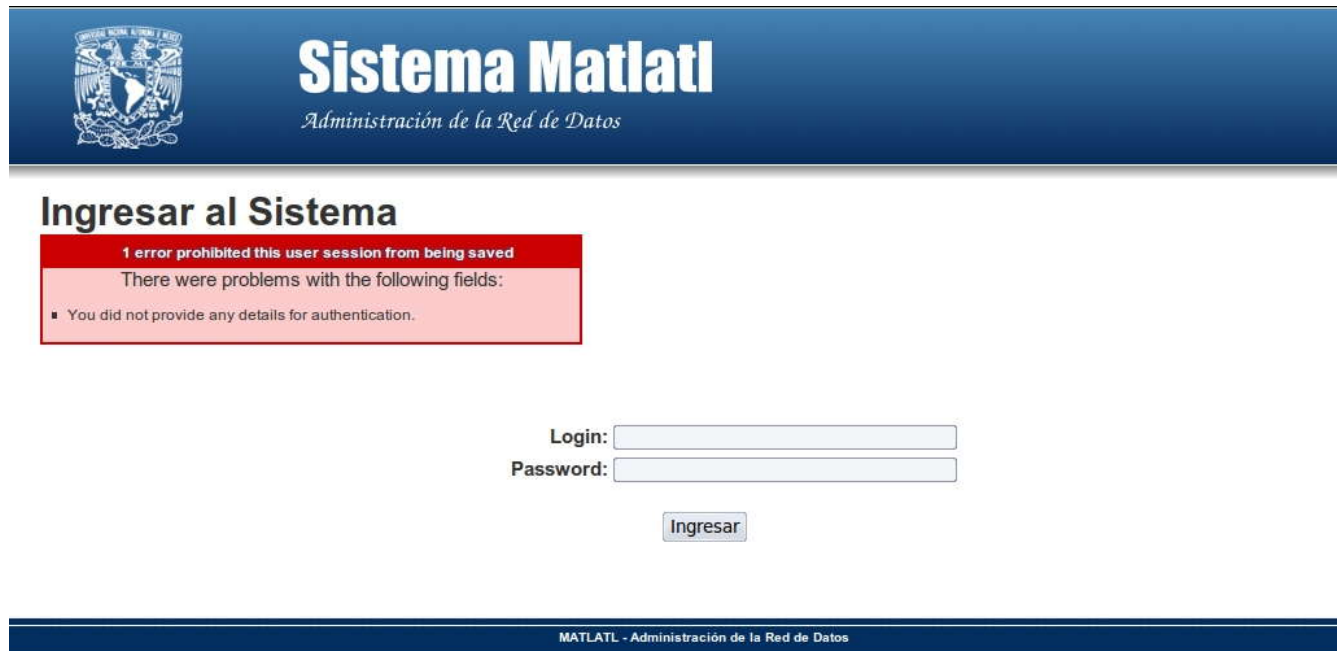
Sistema Matlatl

Administración de la Red de Datos

Ingresar al Sistema

1 error prohibited this user session from being saved

There were problems with the following fields:

- You did not provide any details for authentication.

Login:

Password:

Ingresar

MATLATL - Administración de la Red de Datos